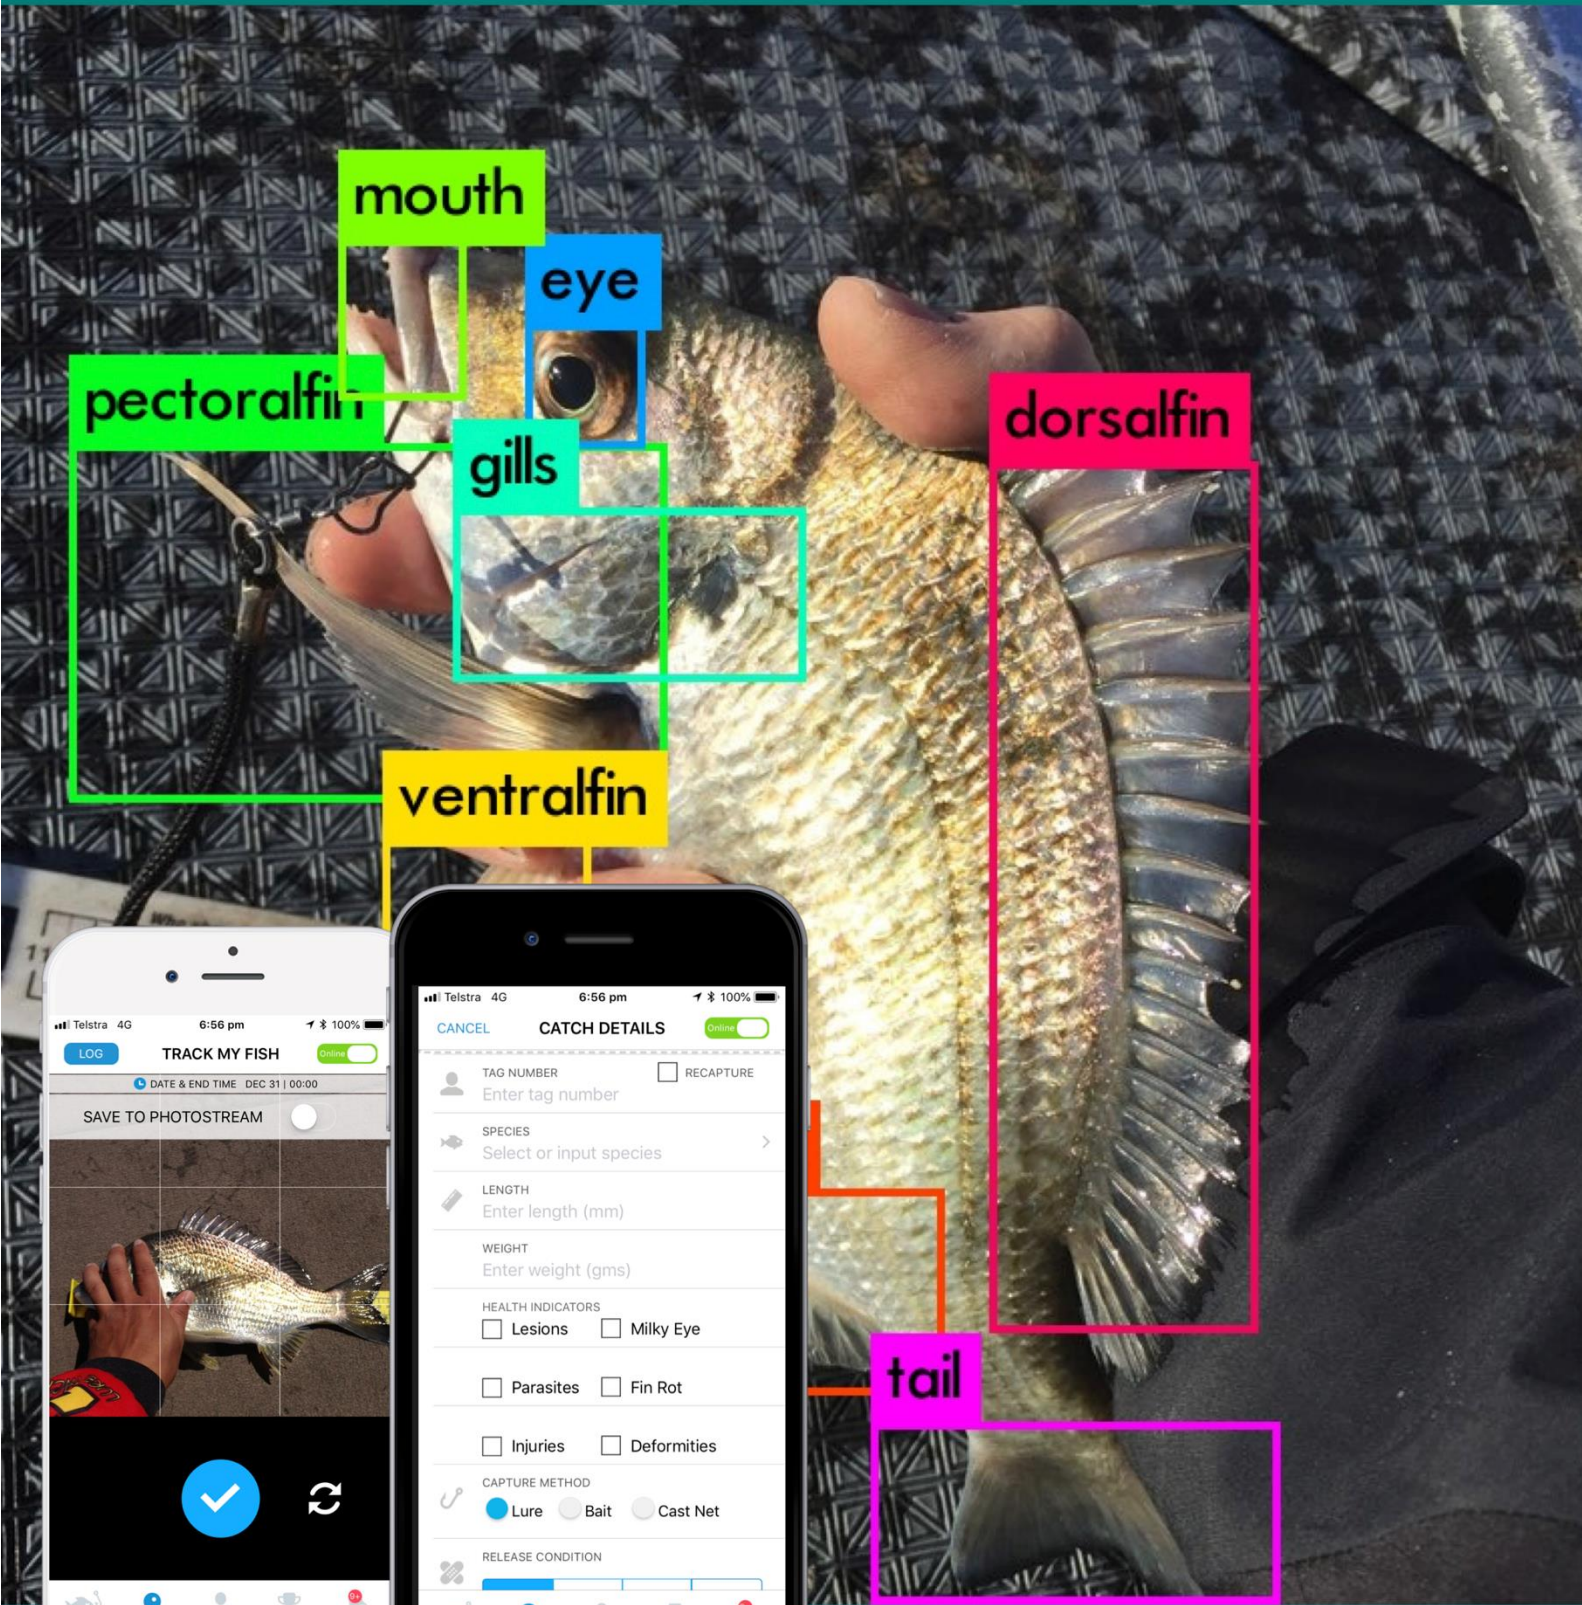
mouth

eye

pectoralfin

gills

dorsalfin

ventralfin

tail

Telstra 4G 6:56 pm 100%

LOG TRACK MY FISH Online

DATE & END TIME DEC 31 | 00:00

SAVE TO PHOTOSTREAM

Telstra 4G 6:56 pm 100%

CANCEL CATCH DETAILS Online

TAG NUMBER
Enter tag number

RECAPTURE

SPECIES
Select or input species

LENGTH
Enter length (mm)

WEIGHT
Enter weight (gms)

HEALTH INDICATORS
Lesions
Milky Eye
Parasites
Fin Rot
Injuries
Deformities

CAPTURE METHOD
Lure
Bait
Cast Net

RELEASE CONDITION